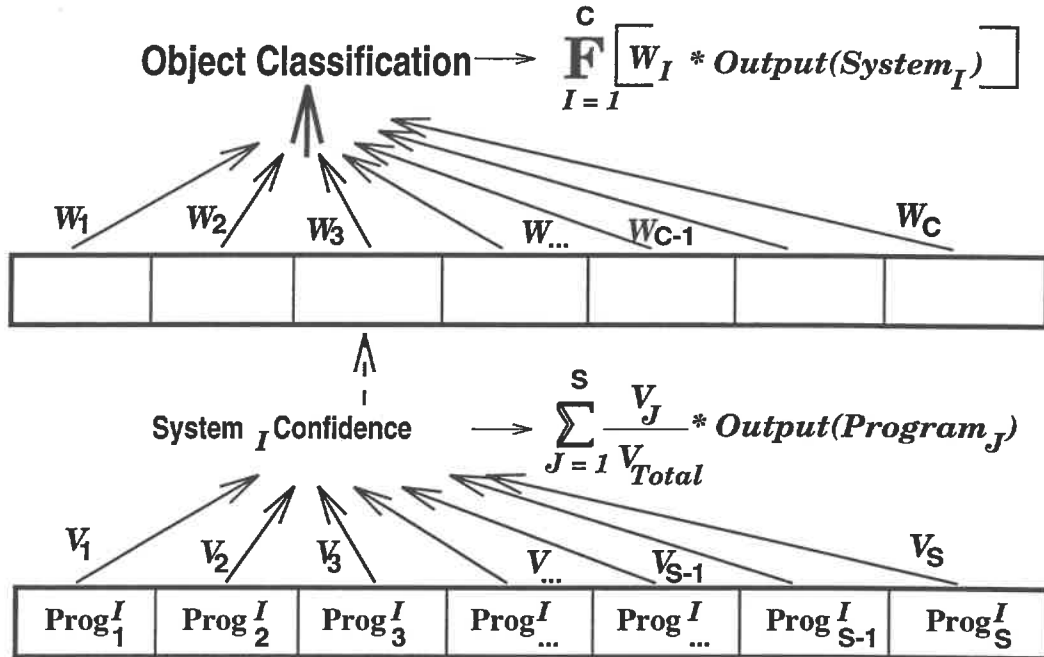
Object Classification → $\mathbf{F}_{I=1}^{C}\left[W_I * Output(System_I)\right]$

$W_1$ $W_2$ $W_3$ $W_{...}$ $W_{C-1}$ $W_C$

System $_I$ Confidence → $\sum_{J=1}^{S} \frac{V_J}{V_{Total}} * Output(Program_J)$

$V_1$ $V_2$ $V_3$ $V_{...}$ $V_{S-1}$ $V_S$

| $Prog_1^I$ | $Prog_2^I$ | $Prog_3^I$ | $Prog_{...}^I$ | $Prog_{...}^I$ | $Prog_{S-1}^I$ | $Prog_S^I$ |